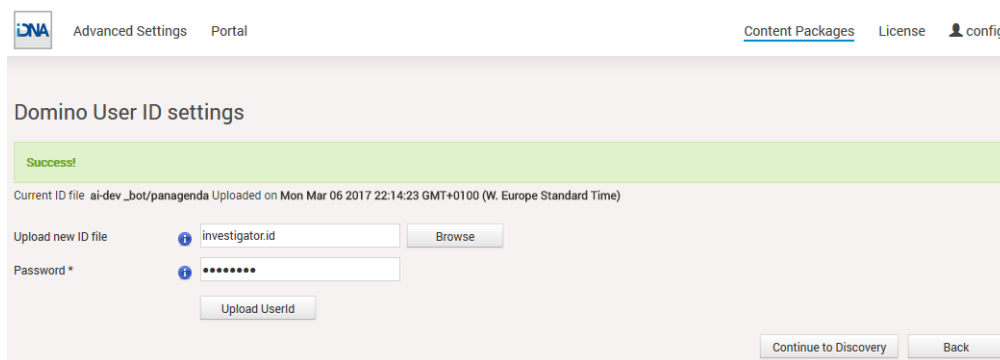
iDNA Advanced Settings Portal

Content Packages License config

Domino User ID settings

Success!

Current ID file ai-dev _bot/panagenda Uploaded on Mon Mar 06 2017 22:14:23 GMT+0100 (W. Europe Standard Time)

Upload new ID file investigator.id Browse

Password * ••••••••

Upload UserId

Continue to Discovery Back